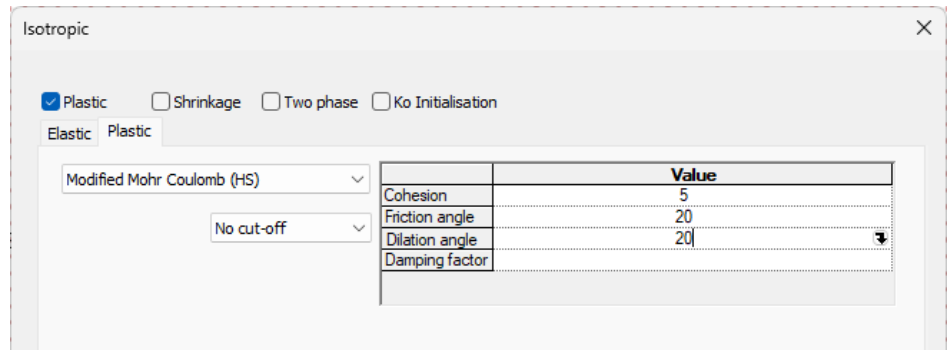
Isotropic

Plastic Shrinkage Two phase Ko Initialisation

Elastic Plastic

Modified Mohr Coulomb (HS)

No cut-off

| | Value |
|---|---|
| Cohesion | 5 |
| Friction angle | 20 |
| Dilation angle | 20 |
| Damping factor | |